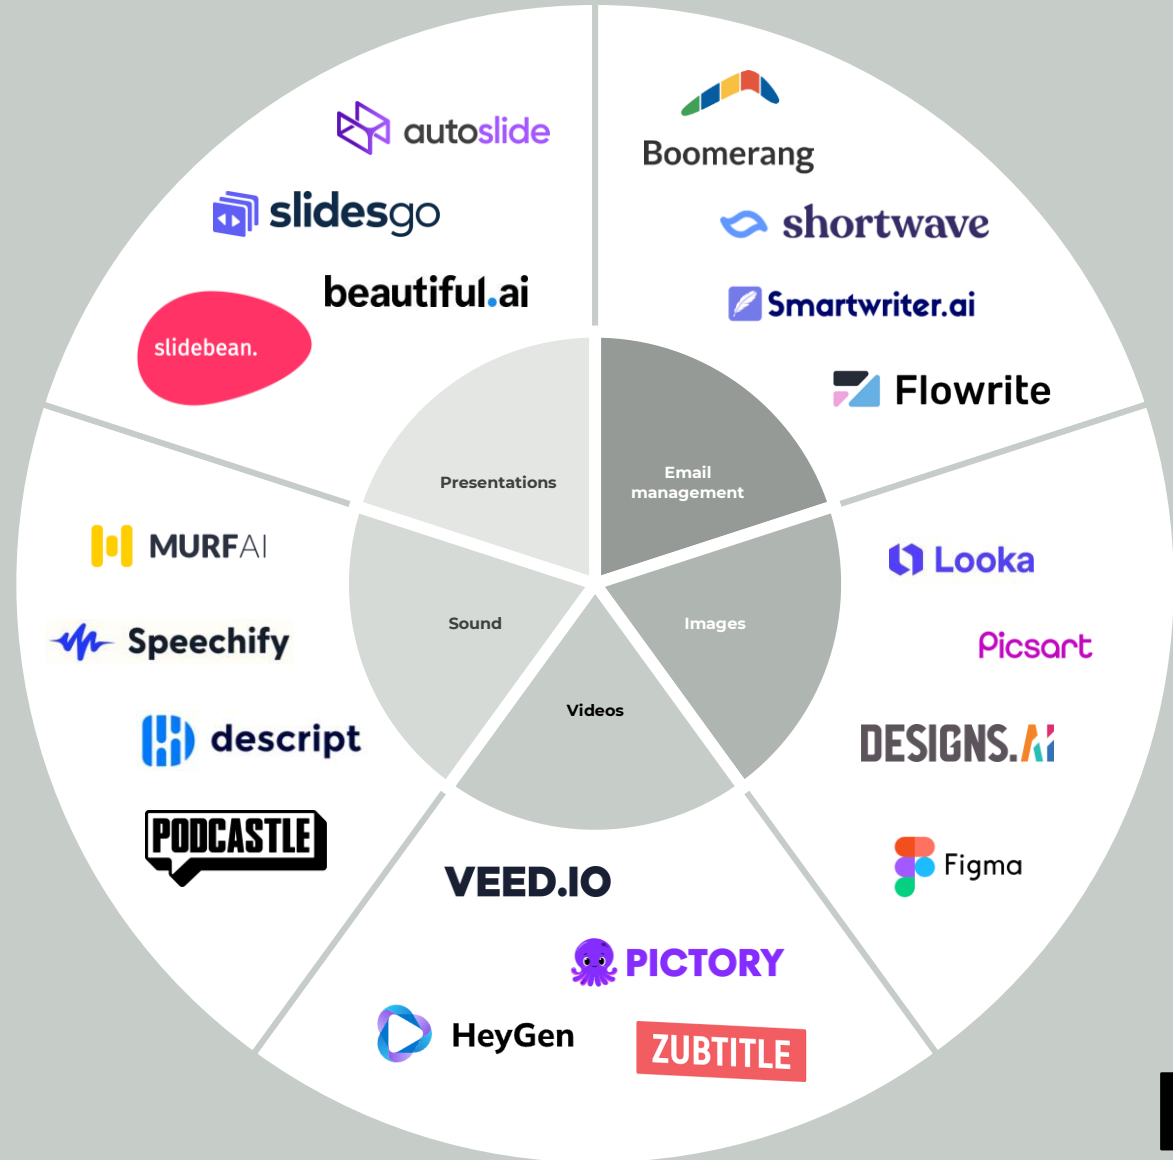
autoslide

slidesgo

beautiful.ai

slidebean.

Boomerang

shortwave

Smartwriter.ai

Flowrite

Presentations

Email management

Sound

Images

Videos

MURFAI

Speechify

descript

PODCASTLE

Looka

Picsart

DESIGNS.AI

Figma

VEED.IO

PICTORY

HeyGen

ZUBTITLE